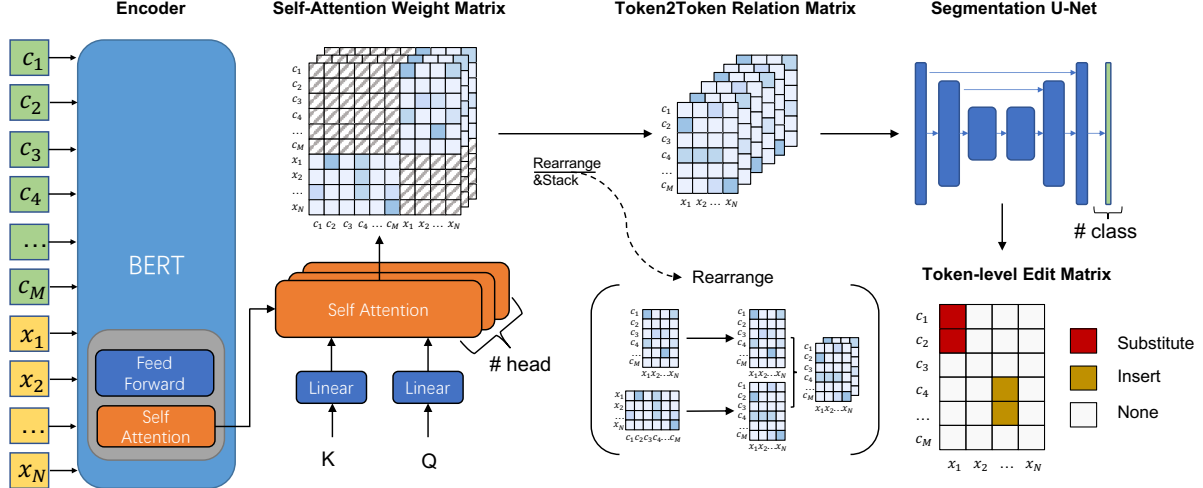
Encoder

$c_1$
$c_2$
$c_3$
$c_4$
…
$c_M$
$x_1$
$x_2$
…
$x_N$

BERT

Feed Forward

Self Attention

Self-Attention Weight Matrix

$c_1$ $c_2$ $c_3$ $c_4$ … $c_M$ $x_1$ $x_2$ … $x_N$

$c_1$ $c_2$ $c_3$ $c_4$ … $c_M$ $x_1$ $x_2$ … $x_N$

Self Attention

# head

Linear

Linear

K

Q

Token2Token Relation Matrix

$c_1$ $c_2$ $c_3$ $c_4$ … $c_M$

$x_1$ $x_2$ … $x_N$

Rearrange &Stack

Rearrange

$c_1$ $c_2$ $c_3$ $c_4$ … $c_M$ $x_1 x_2 … x_N$

$x_1$ $x_2$ … $x_N$ $c_1 c_2 c_3 c_4 … c_M$

$c_1$ $c_2$ $c_3$ $c_4$ … $c_M$ $x_1 x_2 … x_N$

$c_1$ $c_2$ $c_3$ $c_4$ … $c_M$ $x_1 x_2 … x_N$

$c_1$ $c_2$ $c_3$ $c_4$ … $c_M$ $x_1 x_2 … x_N$

Segmentation U-Net

# class

Token-level Edit Matrix

$c_1$
$c_2$
$c_3$
$c_4$
…
$c_M$

$x_1$ $x_2$ … $x_N$

Substitute

Insert

None